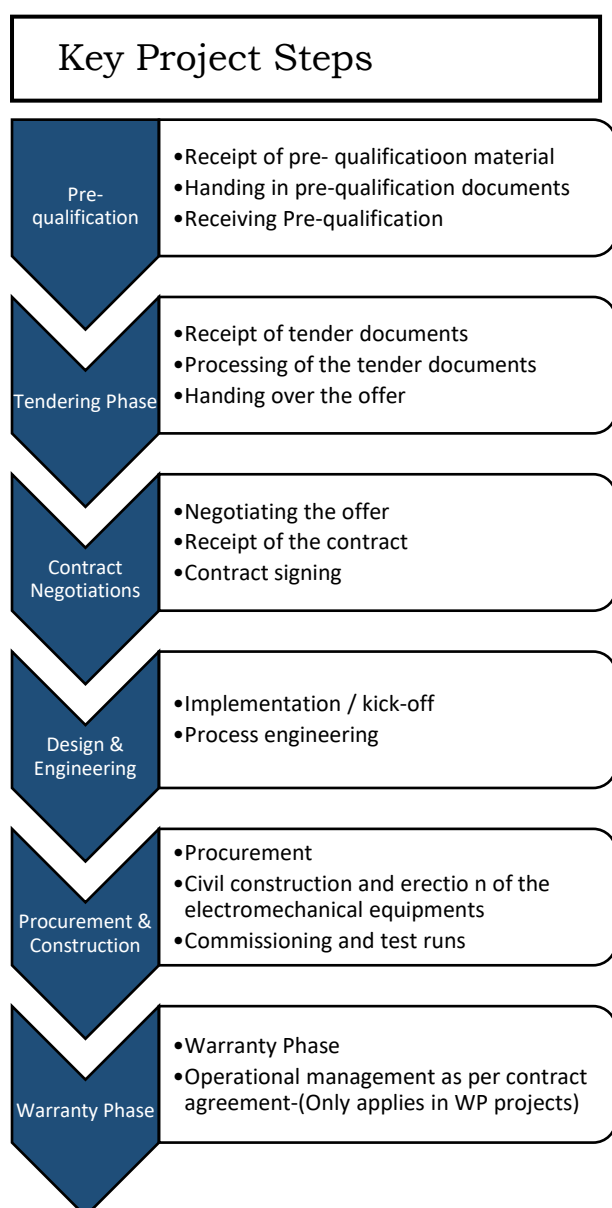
Key Project Steps

Pre-qualification

•Receipt of pre- qualificatioon material
•Handing in pre-qualification documents
•Receiving Pre-qualification

Tendering Phase

•Receipt of tender documents
•Processing of the tender documents
•Handing over the offer

Contract Negotiations

•Negotiating the offer
•Receipt of the contract
•Contract signing

Design & Engineering

•Implementation / kick-off
•Process engineering

Procurement & Construction

•Procurement
•Civil construction and erectio n of the electromechanical equipments
•Commissioning and test runs

Warranty Phase

•Warranty Phase
•Operational management as per contract agreement-(Only applies in WP projects)